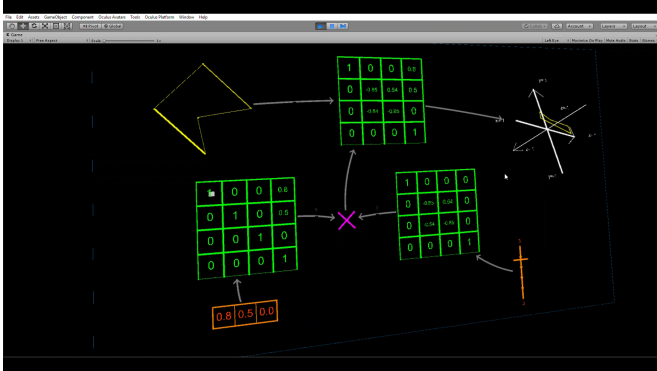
File Edit Assets GameObject Component Oculus Avatars Tools Oculus Platform Window Help

Game

Display 1 Free Aspect Scale 1x

Left Eye Maximize On Play Mute Audio Stats Gizmos

Account Layers Layout

| 1 | 0 | 0 | 0.2 |
|---|---|---|---|
| 0 | -0.85 | 0.54 | 0.5 |
| 0 | -0.54 | -0.85 | 0 |
| 0 | 0 | 0 | 1 |

| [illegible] | 0 | 0 | 0.8 |
|---|---|---|---|
| 0 | 1 | 0 | 0.5 |
| 0 | 0 | 1 | 0 |
| 0 | 0 | 0 | 1 |

| 1 | 0 | 0 | 0 |
|---|---|---|---|
| 0 | -0.85 | 0.54 | 0 |
| 0 | -0.54 | -0.85 | 0 |
| 0 | 0 | 0 | 1 |

| 0.8 | 0.5 | 0.0 |
|---|---|---|